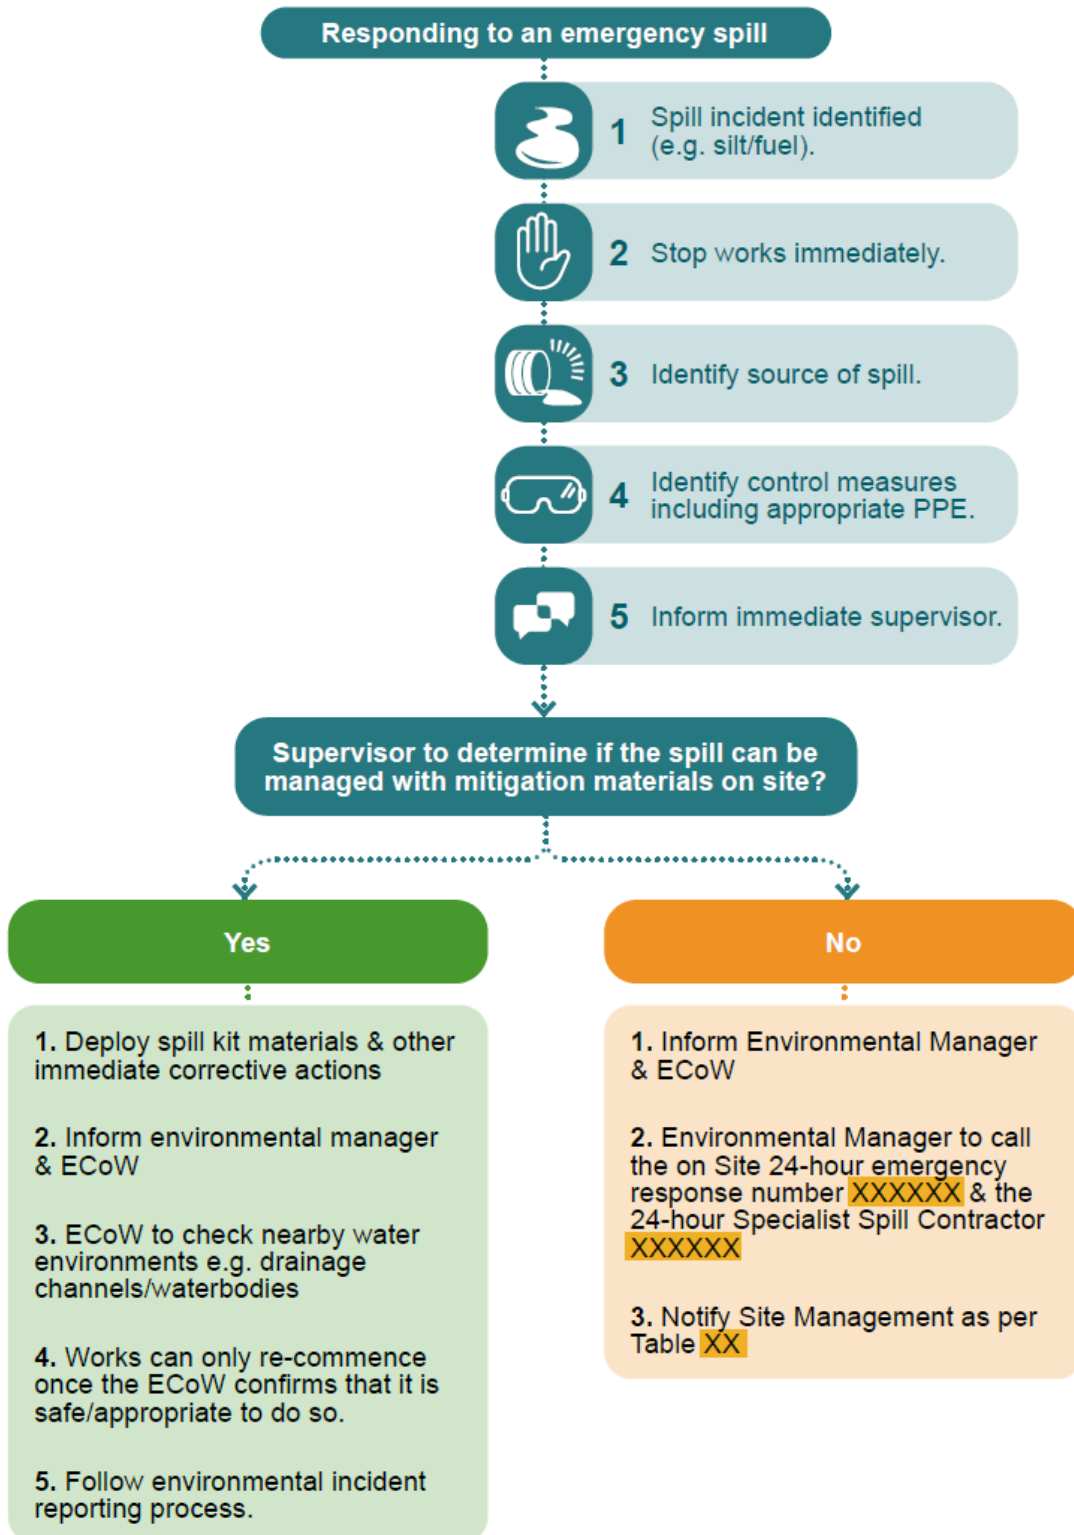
Responding to an emergency spill

1 Spill incident identified (e.g. silt/fuel).

2 Stop works immediately.

3 Identify source of spill.

4 Identify control measures including appropriate PPE.

5 Inform immediate supervisor.

Supervisor to determine if the spill can be managed with mitigation materials on site?

Yes

1. Deploy spill kit materials & other immediate corrective actions

2. Inform environmental manager & ECoW

3. ECoW to check nearby water environments e.g. drainage channels/waterbodies

4. Works can only re-commence once the ECoW confirms that it is safe/appropriate to do so.

5. Follow environmental incident reporting process.

No

1. Inform Environmental Manager & ECoW

2. Environmental Manager to call the on Site 24-hour emergency response number XXXXXX & the 24-hour Specialist Spill Contractor XXXXXX

3. Notify Site Management as per Table XX